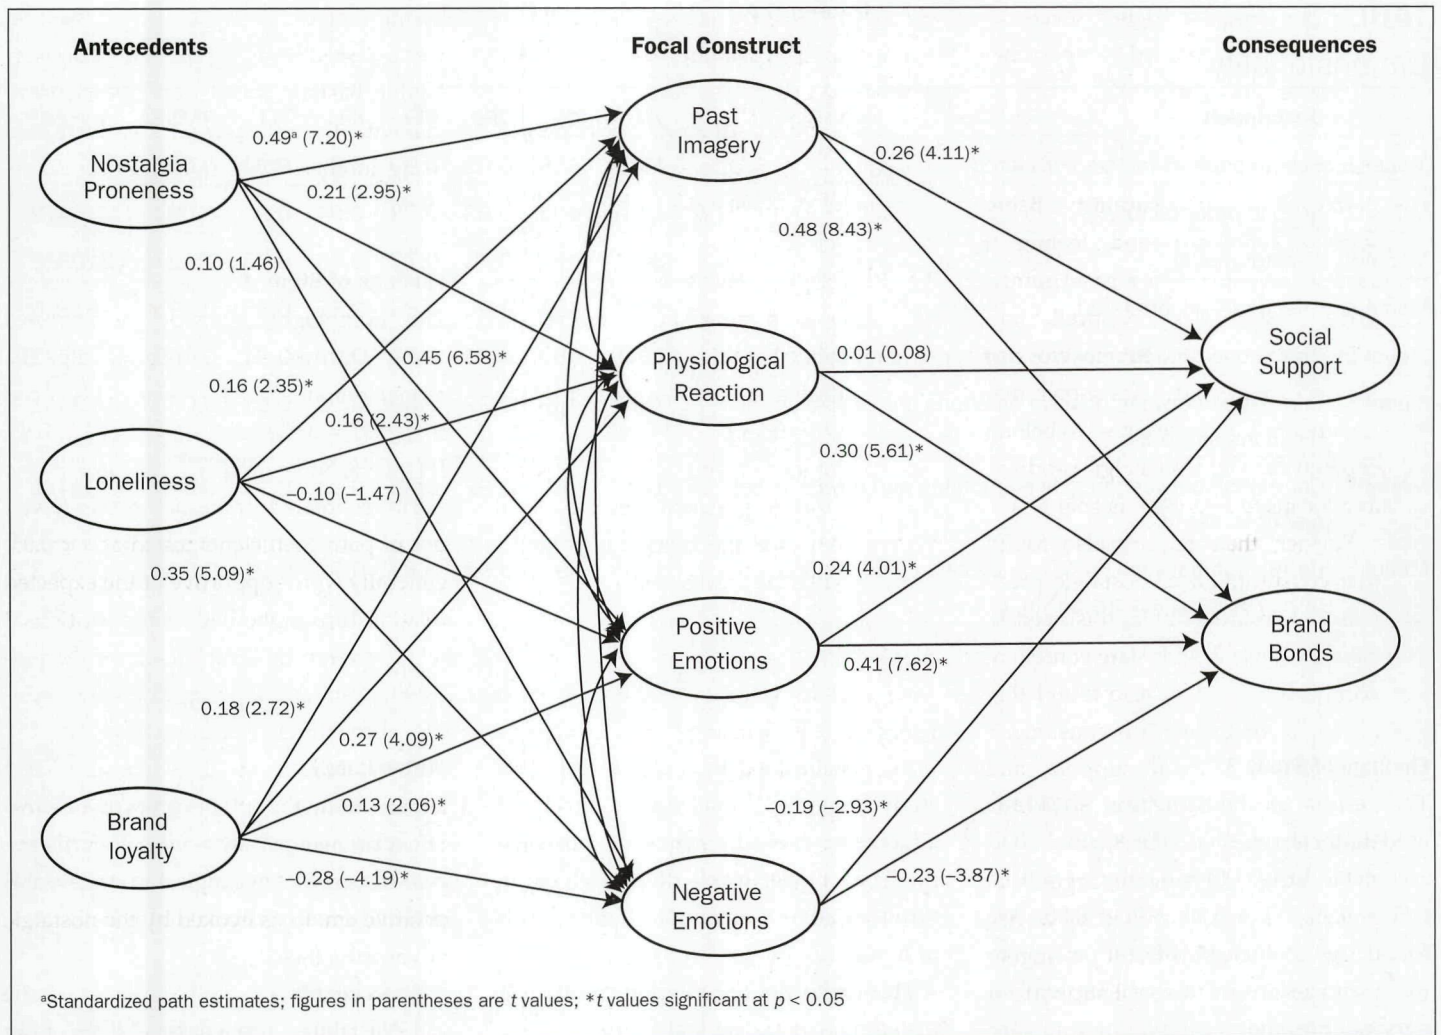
Antecedents

Focal Construct

Consequences

Nostalgia Proneness

Past Imagery

Physiological Reaction

Positive Emotions

Negative Emotions

Loneliness

Brand loyalty

Social Support

Brand Bonds

0.49ª (7.20)*

0.21 (2.95)*

0.10 (1.46)

0.45 (6.58)*

0.16 (2.35)*

0.16 (2.43)*

–0.10 (–1.47)

0.35 (5.09)*

0.18 (2.72)*

0.27 (4.09)*

0.13 (2.06)*

–0.28 (–4.19)*

0.26 (4.11)*

0.48 (8.43)*

0.01 (0.08)

0.30 (5.61)*

0.24 (4.01)*

0.41 (7.62)*

–0.19 (–2.93)*

–0.23 (–3.87)*

ªStandardized path estimates; figures in parentheses are $t$ values; *$t$ values significant at $p < 0.05$